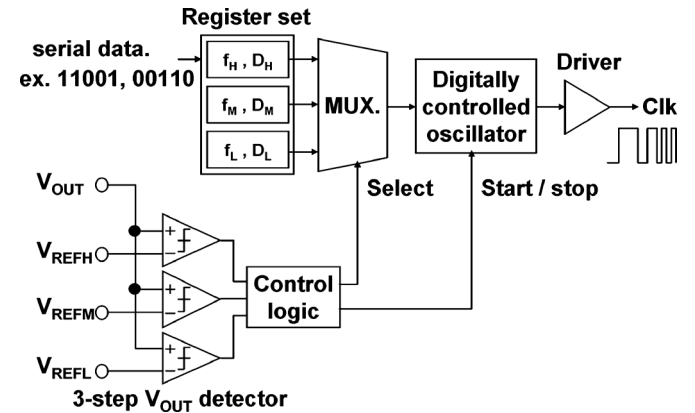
Register set

serial data.
ex. 11001, 00110

$f_H$ , $D_H$

$f_M$ , $D_M$

$f_L$ , $D_L$

MUX.

Digitally controlled oscillator

Driver

Clk

$V_{OUT}$

$V_{REFH}$

$V_{REFM}$

$V_{REFL}$

+
−

+
−

+
−

Control logic

Select

Start / stop

3-step $V_{OUT}$ detector